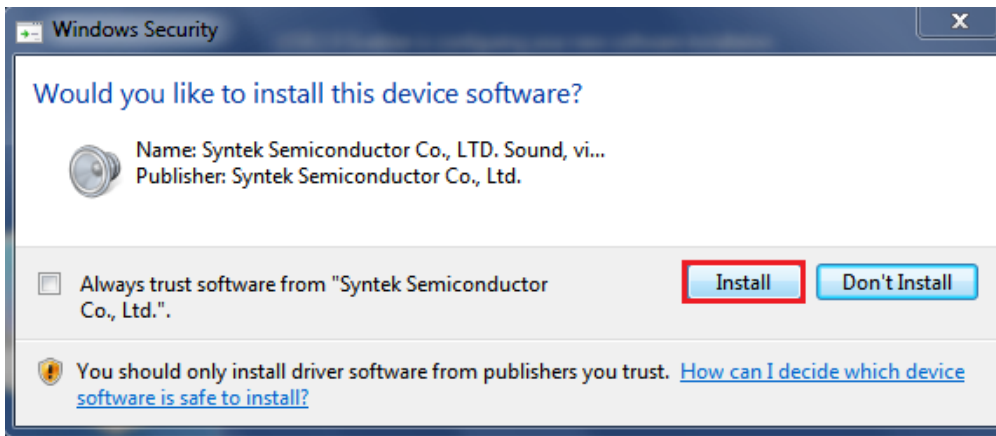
Windows Security

Would you like to install this device software?

Name: Syntek Semiconductor Co., LTD. Sound, vi...
Publisher: Syntek Semiconductor Co., Ltd.

Always trust software from "Syntek Semiconductor Co., Ltd.".

Install

Don't Install

You should only install driver software from publishers you trust. How can I decide which device software is safe to install?